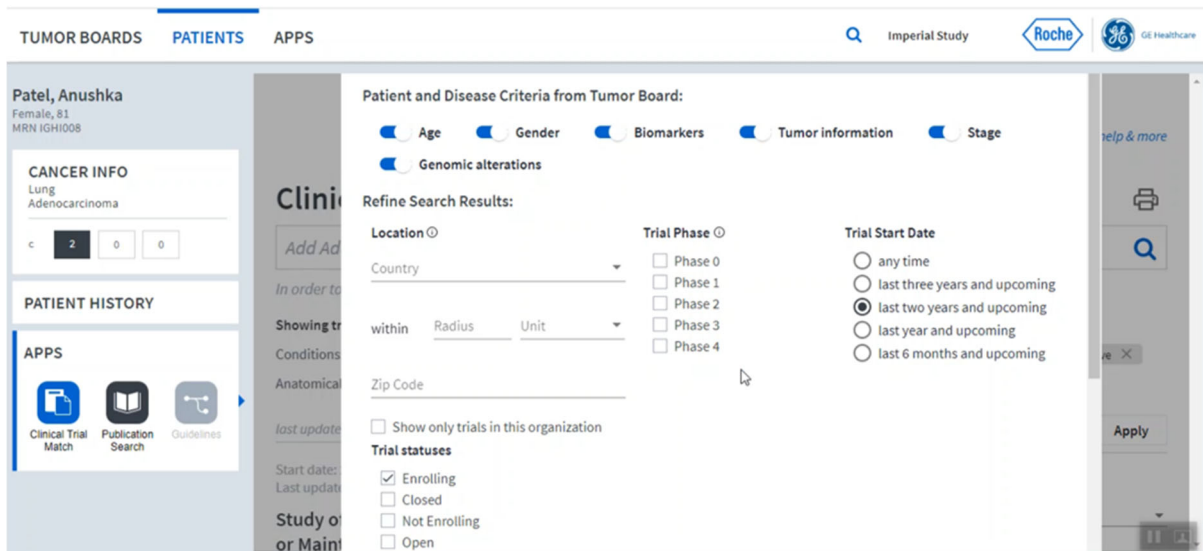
TUMOR BOARDS PATIENTS APPS

Imperial Study

Roche

GE Healthcare

Patel, Anushka
Female, 81
MRN IGHI008

CANCER INFO
Lung
Adenocarcinoma

c 2 0 0

PATIENT HISTORY

APPS

Clinical Trial Match
Publication Search
Guidelines

Clini

Add Ad

In order to

Showing tr

Conditions

Anatomical

last update

Start date:
Last update

Study of
or Maint

help & more

ve ×

Apply

Patient and Disease Criteria from Tumor Board:

Age Gender Biomarkers Tumor information Stage

Genomic alterations

Refine Search Results:

Location ⓘ

Country

within Radius Unit

Zip Code

Show only trials in this organization

Trial statuses

Enrolling
Closed
Not Enrolling
Open

Trial Phase ⓘ

Phase 0
Phase 1
Phase 2
Phase 3
Phase 4

Trial Start Date

any time
last three years and upcoming
last two years and upcoming
last year and upcoming
last 6 months and upcoming